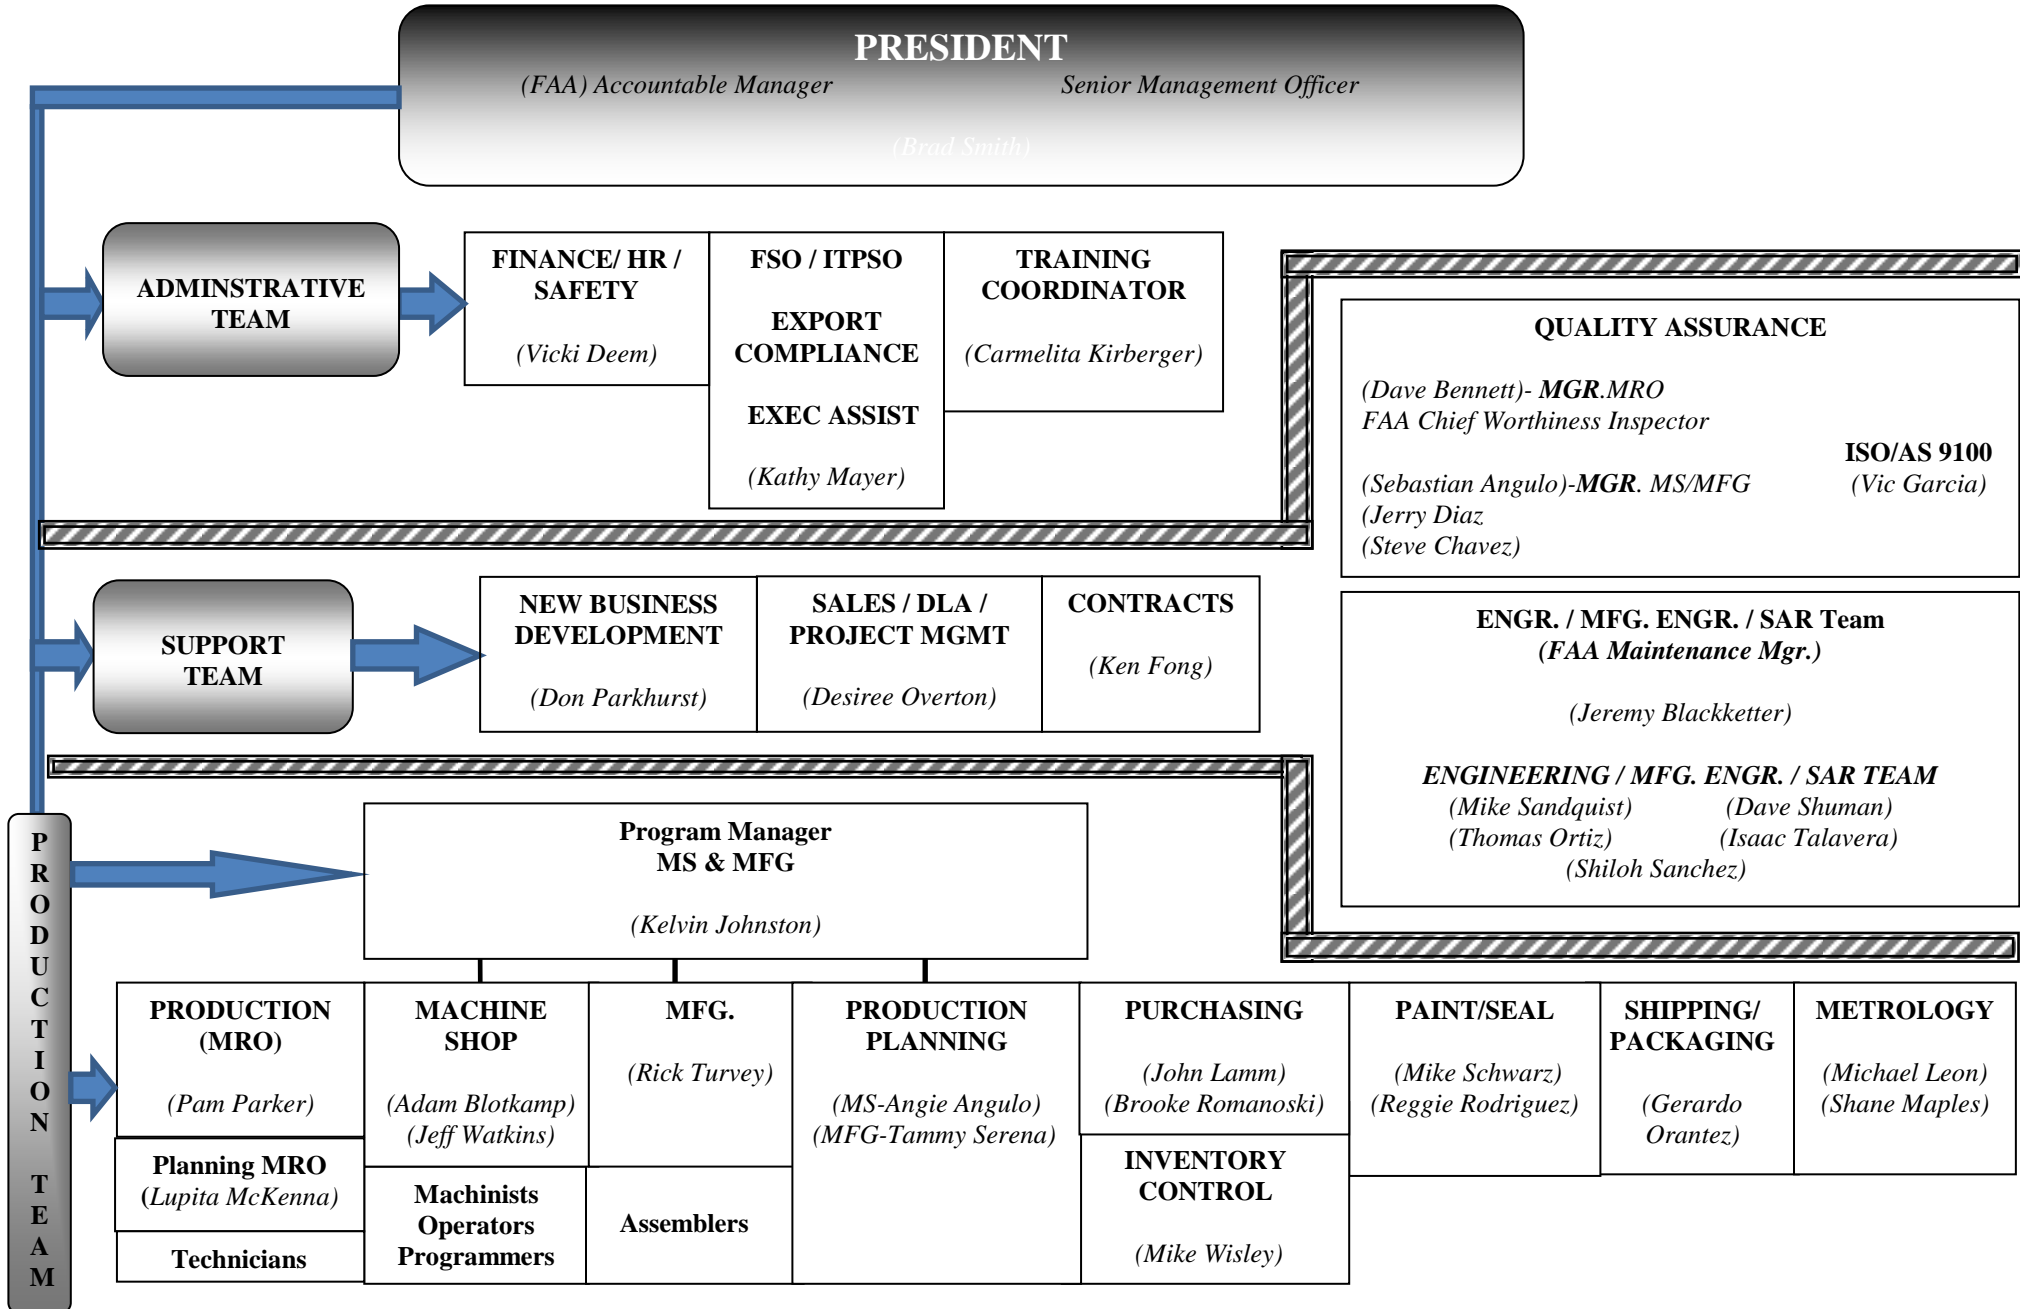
PRESIDENT
(FAA) Accountable Manager Senior Management Officer
(Brad Smith)

ADMINSTRATIVE TEAM

FINANCE/ HR / SAFETY
(Vicki Deem)

FSO / ITPSO
EXPORT COMPLIANCE
EXEC ASSIST
(Kathy Mayer)

TRAINING COORDINATOR
(Carmelita Kirberger)

QUALITY ASSURANCE
(Dave Bennett)- MGR.MRO
FAA Chief Worthiness Inspector
ISO/AS 9100
(Vic Garcia)
(Sebastian Angulo)-MGR. MS/MFG
(Jerry Diaz
(Steve Chavez)

SUPPORT TEAM

NEW BUSINESS DEVELOPMENT
(Don Parkhurst)

SALES / DLA / PROJECT MGMT
(Desiree Overton)

CONTRACTS
(Ken Fong)

ENGR. / MFG. ENGR. / SAR Team
(FAA Maintenance Mgr.)
(Jeremy Blackketter)
ENGINEERING / MFG. ENGR. / SAR TEAM
(Mike Sandquist) (Dave Shuman)
(Thomas Ortiz) (Isaac Talavera)
(Shiloh Sanchez)

PRODUCTION TEAM

Program Manager
MS & MFG
(Kelvin Johnston)

PRODUCTION (MRO)
(Pam Parker)

Planning MRO
(Lupita McKenna)

Technicians

MACHINE SHOP
(Adam Blotkamp)
(Jeff Watkins)

Machinists
Operators
Programmers

MFG.
(Rick Turvey)

Assemblers

PRODUCTION PLANNING
(MS-Angie Angulo)
(MFG-Tammy Serena)

PURCHASING
(John Lamm)
(Brooke Romanoski)

INVENTORY CONTROL
(Mike Wisley)

PAINT/SEAL
(Mike Schwarz)
(Reggie Rodriguez)

SHIPPING/ PACKAGING
(Gerardo Orantez)

METROLOGY
(Michael Leon)
(Shane Maples)